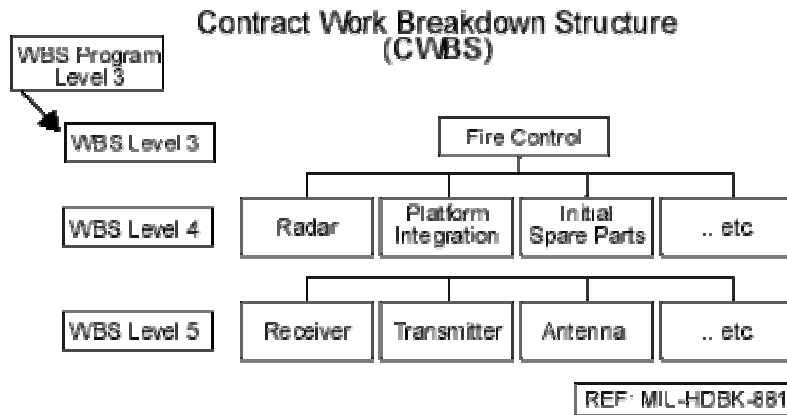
Contract Work Breakdown Structure (CWBS)

WBS Program Level 3

WBS Level 3

Fire Control

WBS Level 4

Radar

Platform Integration

Initial Spare Parts

.. etc

WBS Level 5

Receiver

Transmitter

Antenna

.. etc

REF: MIL-HDBK-881